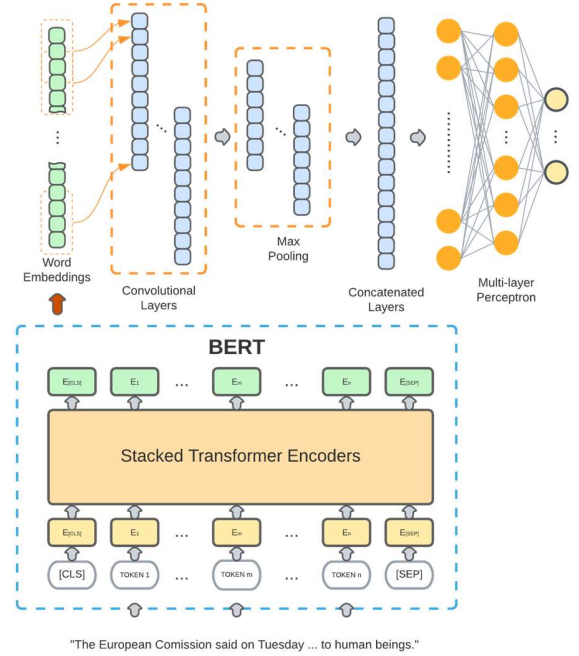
Word Embeddings

Convolutional Layers

Max Pooling

Concatenated Layers

Multi-layer Perceptron

BERT

$E_{[CLS]}$ $E_1$ ... $E_m$ ... $E_n$ $E_{[SEP]}$

Stacked Transformer Encoders

$E_{[CLS]}$ $E_1$ ... $E_m$ ... $E_n$ $E_{[SEP]}$

[CLS] TOKEN 1 ... TOKEN m ... TOKEN n [SEP]

"The European Comission said on Tuesday ... to human beings."